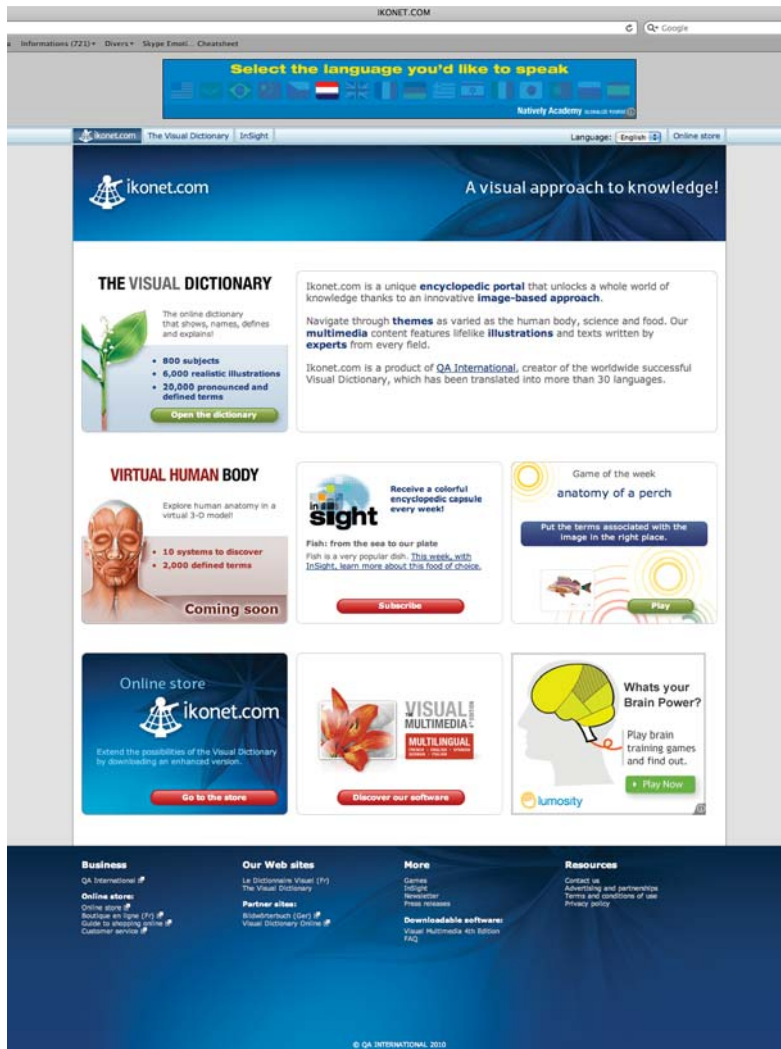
IKONET.COM

Google

Informations (721) ▾ Divers ▾ Skype Emoti... Cheatsheet

Select the language you'd like to speak

Natively Academy

ikonet.com The Visual Dictionary InSight

Language: English Online store

ikonet.com

A visual approach to knowledge!

THE VISUAL DICTIONARY

The online dictionary that shows, names, defines and explains!

• 800 subjects
• 6,000 realistic illustrations
• 20,000 pronounced and defined terms

Open the dictionary

Ikonet.com is a unique encyclopedic portal that unlocks a whole world of knowledge thanks to an innovative image-based approach.

Navigate through themes as varied as the human body, science and food. Our multimedia content features lifelike illustrations and texts written by experts from every field.

Ikonet.com is a product of QA International, creator of the worldwide successful Visual Dictionary, which has been translated into more than 30 languages.

VIRTUAL HUMAN BODY

Explore human anatomy in a virtual 3-D model!

• 10 systems to discover
• 2,000 defined terms

Coming soon

in sight

Receive a colorful encyclopedic capsule every week!

Fish: from the sea to our plate

Fish is a very popular dish. This week, with InSight, learn more about this food of choice.

Subscribe

Game of the week

anatomy of a perch

Put the terms associated with the image in the right place.

Play

Online store

ikonet.com

Extend the possibilities of the Visual Dictionary by downloading an enhanced version.

Go to the store

VISUAL MULTIMEDIA

MULTILINGUAL

Discover our software

Whats your Brain Power?

Play brain training games and find out.

▸ Play Now

lumosity

Business

QA International

Online store:
Online store
Boutique en ligne (Fr)
Guide to shopping online
Customer service

Our Web sites

Le Dictionnaire Visuel (Fr)
The Visual Dictionary

Partner sites:
Bildwörterbuch (Ger)
Visual Dictionary Online

More

Games
InSight
Newsletter
Press releases

Downloadable software:
Visual Multimedia 4th Edition
FAQ

Resources

Contact us
Advertising and partnerships
Terms and conditions of use
Privacy policy

© QA INTERNATIONAL 2010